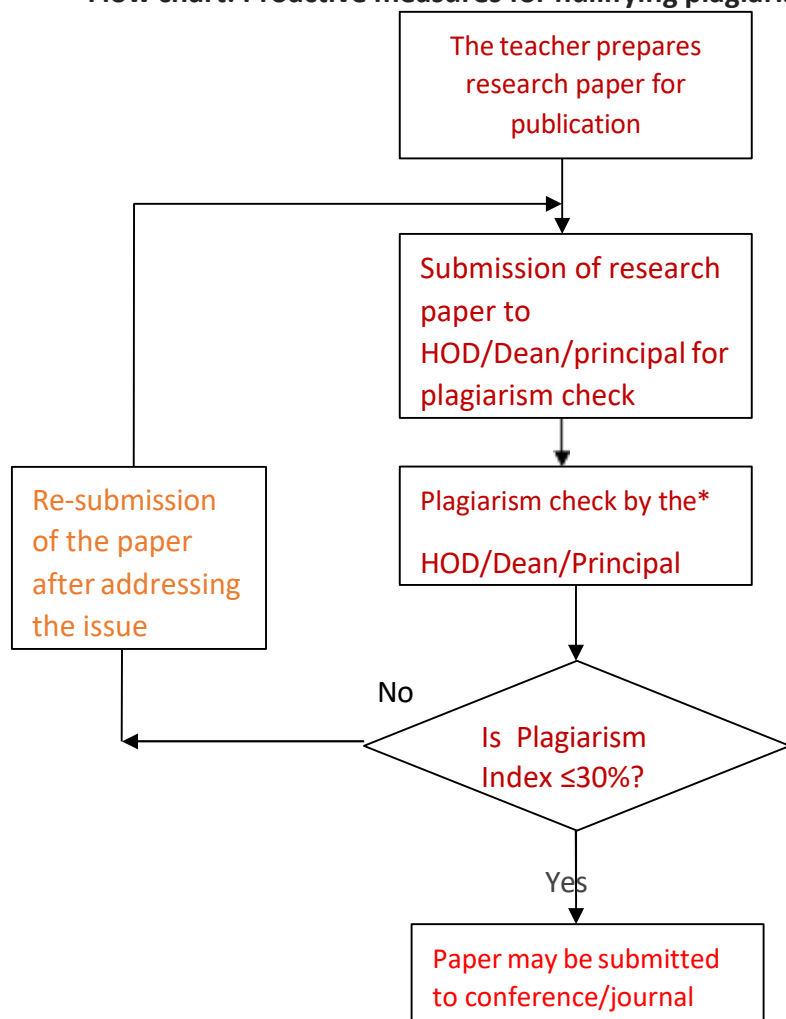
Flow chart: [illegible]

The teacher prepares research paper for publication

Submission of research paper to HOD/Dean/principal for plagiarism check

Plagiarism check by the*

HOD/Dean/Principal

Re-submission of the paper after addressing the issue

No

Is Plagiarism Index ≤30%?

Yes

Paper may be submitted to conference/journal